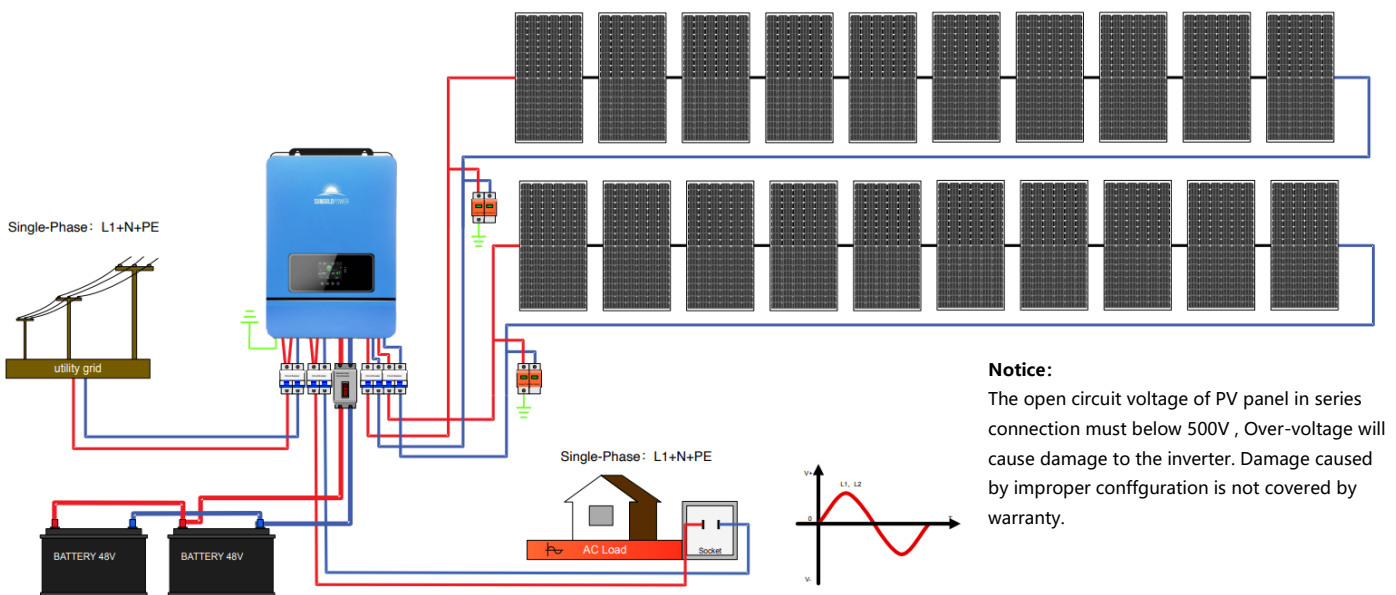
Single-Phase：L1+N+PE

utility grid

SUNGOLDPOWER

BATTERY 48V

BATTERY 48V

Single-Phase：L1+N+PE

AC Load

Socket

V+

L1、L2

0

T

V-

Notice:
The open circuit voltage of PV panel in series connection must below 500V , Over-voltage will cause damage to the inverter. Damage caused by improper conffguration is not covered by warranty.